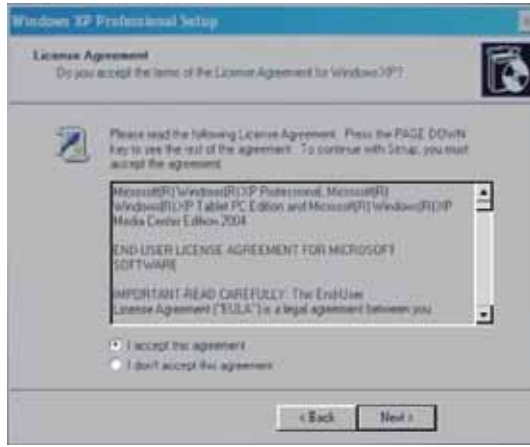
Windows XP Professional Setup

License Agreement
Do you accept the terms of the License Agreement for Windows XP?

Please read the following License Agreement. Press the PAGE DOWN key to see the rest of the agreement. To continue with Setup, you must accept the agreement.

Microsoft(R) Windows(R)XP Professional, Microsoft(R) Windows(R)XP Tablet PC Edition and Microsoft(R) Windows(R)XP Media Center Edition 2004

END-USER LICENSE AGREEMENT FOR MICROSOFT SOFTWARE

IMPORTANT-READ CAREFULLY: The End-User License Agreement ("EULA") is a legal agreement between you

I accept this agreement
I don't accept this agreement

< Back
Next >